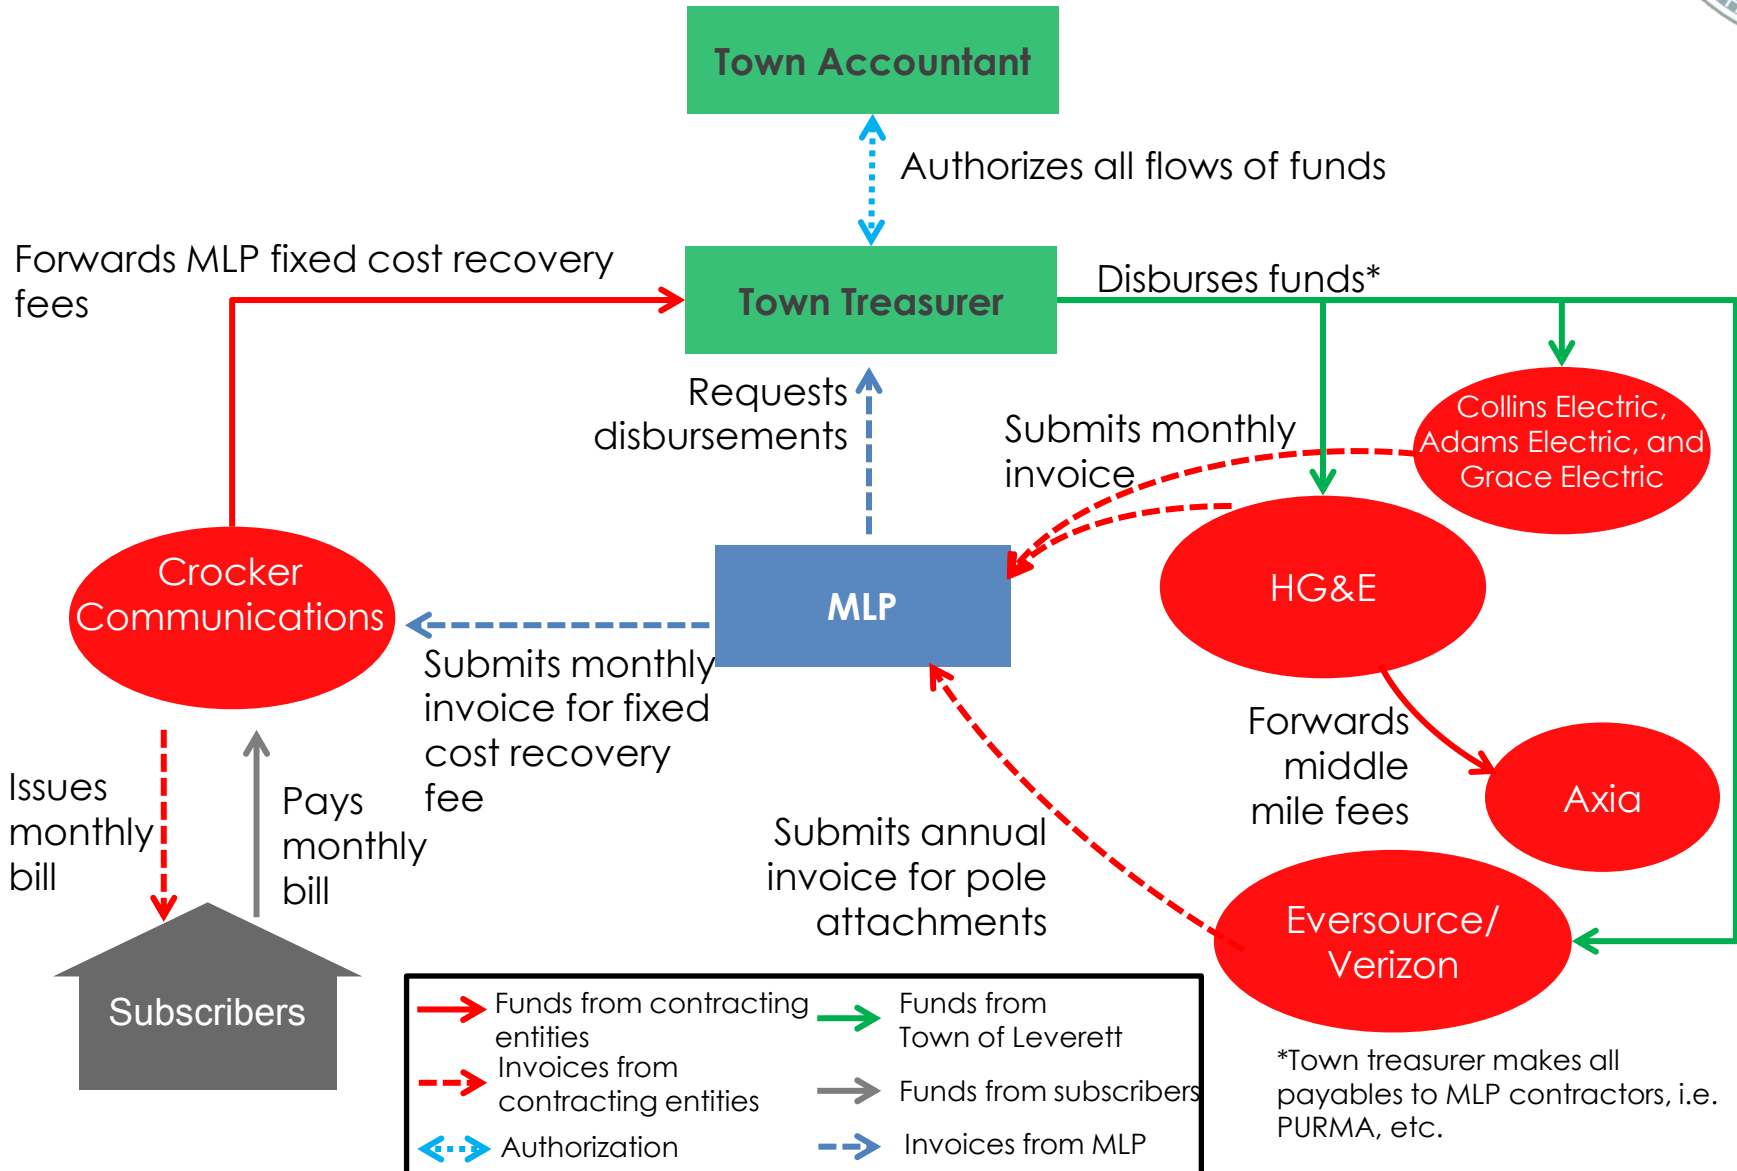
Town Accountant

Authorizes all flows of funds

Forwards MLP fixed cost recovery fees

Town Treasurer

Disburses funds*

Requests disbursements

Submits monthly invoice

Collins Electric, Adams Electric, and Grace Electric

Crocker Communications

MLP

HG&E

Submits monthly invoice for fixed cost recovery fee

Forwards middle mile fees

Axia

Issues monthly bill

Pays monthly bill

Submits annual invoice for pole attachments

Eversource/ Verizon

Subscribers

Funds from contracting entities

Invoices from contracting entities

Authorization

Funds from Town of Leverett

Funds from subscribers

Invoices from MLP

*Town treasurer makes all payables to MLP contractors, i.e. PURMA, etc.